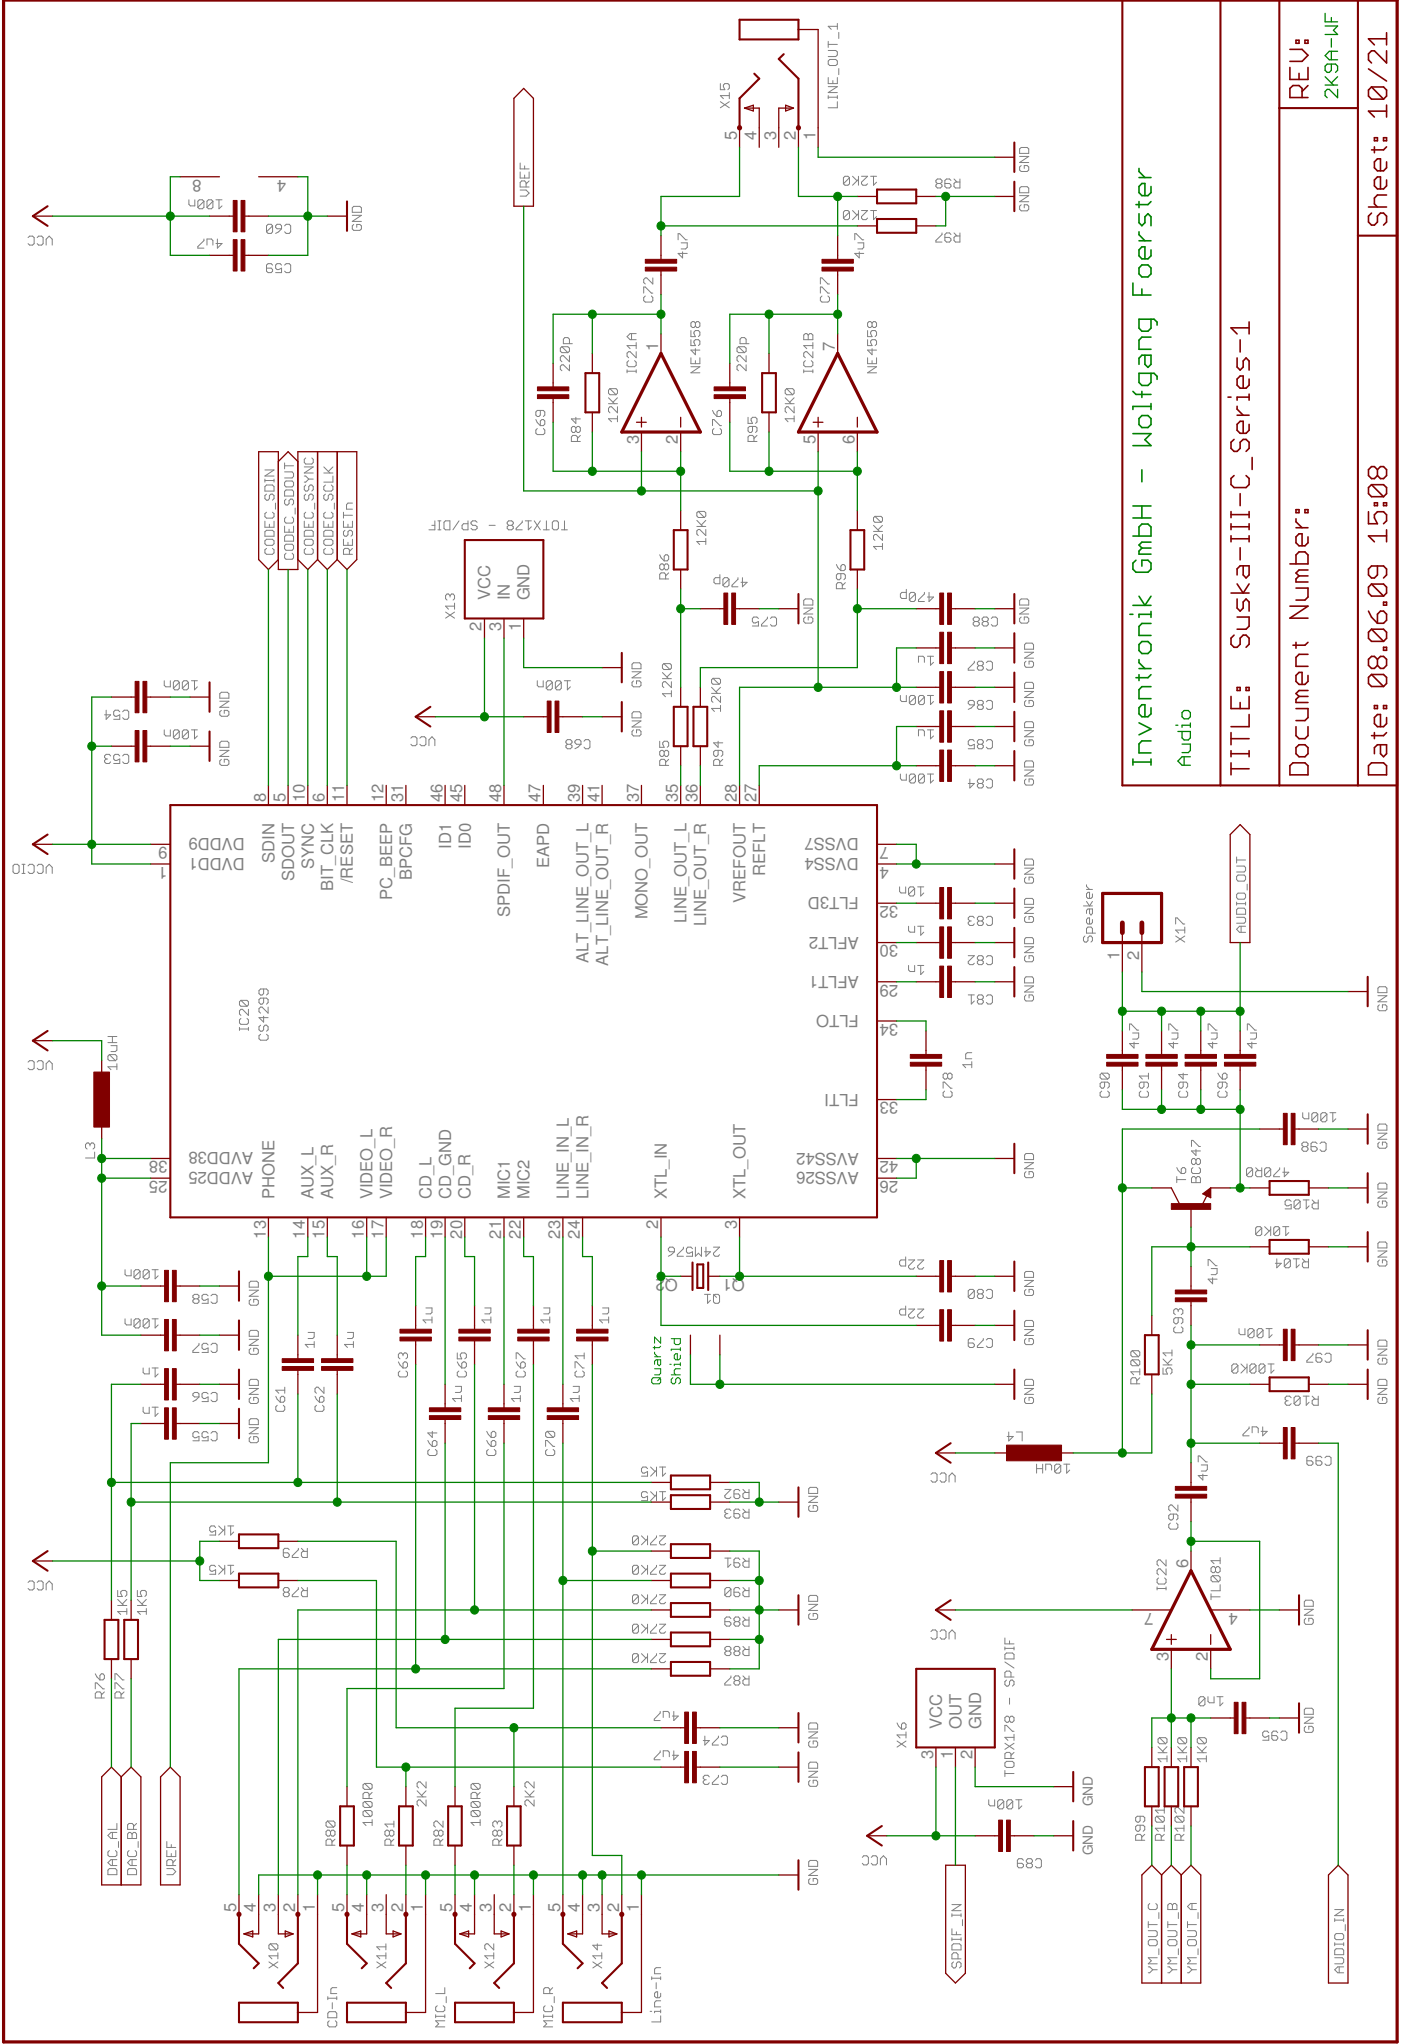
Inventronik GmbH - Wolfgang Foerster
Audio
TITLE: Suska-III-C_Series-1
Document Number:
Date: 08.06.09 15:08
REV: 2K9A-WF
Sheet: 10/21

VCC
8
4
100n
C60
4u7
C59
GND

LINE_OUT_1
X15
5 4 3 2 1
GND
12K0 R98 GND
12K0 R97
VREF
4u7 C72
4u7 C77
220p C69 R84 12K0 IC21A NE4558 1 3 2
220p C76 R95 12K0 IC21B NE4558 7 5 6
CODEC_SDIN
CODEC_SDOUT
CODEC_SSYNC
CODEC_SCLK
RESETn
TOTX178 - SP/DIF
X13 VCC IN GND 2 3 1
GND
100n C68 GND
VCC
R86 12K0
470p C75 GND
R96 12K0
470p C88 GND
1u C87 GND
100n C86 GND
1u C85 GND
100n C84 GND
R85 12K0
R94 12K0
100n C54 GND
100n C53 GND
VCCIO
8 5 10 6 11 12 31 46 45 48 47 39 41 37 35 36 28 27
DVDD9
DVDD1
SDIN
SDOUT
SYNC
BIT_CLK
/RESET
PC_BEEP
BPCFG
ID1
ID0
SPDIF_OUT
EAPD
ALT_LINE_OUT_L
ALT_LINE_OUT_R
MONO_OUT
LINE_OUT_L
LINE_OUT_R
VREFOUT
REFLT
DVSS7
DVSS4
FLT3D
AFLT2
AFLT1
FLTO
FLTI
AVSS42
AVSS26
IC20
CS4299
9 1
7 4 32 30 29 34 33 42 26
10n C83 GND
1n C82 GND
1n C81 GND
C78 1n
GND
Speaker X17 1 2
AUDIO_OUT
GND
C90 4u7 C91 4u7 C94 4u7 C96 4u7
100n C98 GND
T6 BC847
470R0 R105 GND
10K0 R104 GND
C93 4u7
R100 5K1
100n C97 GND
100K0 R103 GND
VCC L4 10uH
4u7 C99
C92 4u7
IC22 TL081 6 7 4 3 2
GND
VCC
L3 10uH
VCC
AVDD38
AVDD25
PHONE
AUX_L
AUX_R
VIDEO_L
VIDEO_R
CD_L
CD_GND
CD_R
MIC1
MIC2
LINE_IN_L
LINE_IN_R
XTL_IN
XTL_OUT
38 25
13 14 15 16 17 18 19 20 21 22 23 24 2 3
Q1 24M576
22p C80 GND
22p C79 GND
Quartz Shield GND
100n C58 GND
100n C57 GND
1n C56 GND
1n C55 GND
C61 1u C62 1u
C63 1u C64 1u C65 1u C66 1u C67 1u C70 1u C71 1u
1K5 R92 GND
1K5 R93
VCC
1K5 R79
1K5 R78
27K0 R91
27K0 R90 GND
27K0 R89
27K0 R88
27K0 R87
4u7 C74 GND
4u7 C73 GND
R76 1K5 R77 1K5
DAC_AL DAC_BR VREF
R80 100R0 R81 2K2 R82 100R0 R83 2K2
GND
X10 CD-In
X11 MIC_L
X12 MIC_R
X14 Line-In
5 4 3 2 1
VCC
X16 VCC OUT GND 3 1 2
TORX178 - SP/DIF
GND
100n C89 GND
VCC
SPDIF_IN
1n0 C95 GND
R99 1K0 R101 1K0 R102 1K0
YM_OUT_C YM_OUT_B YM_OUT_A
AUDIO_IN